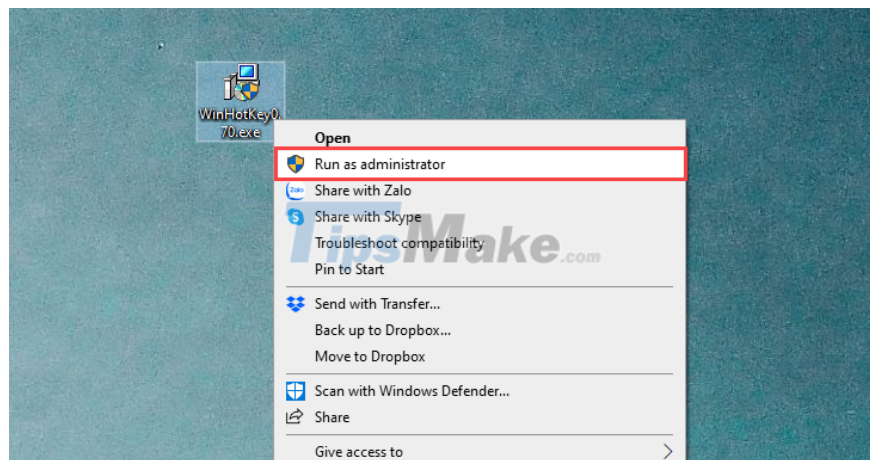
WinHotKey0.70.exe

Open
Run as administrator
Zalo
Share with Zalo
Share with Skype
Troubleshoot compatibility
Pin to Start
Send with Transfer...
Back up to Dropbox...
Move to Dropbox
Scan with Windows Defender...
Share
Give access to

TipsMake.com